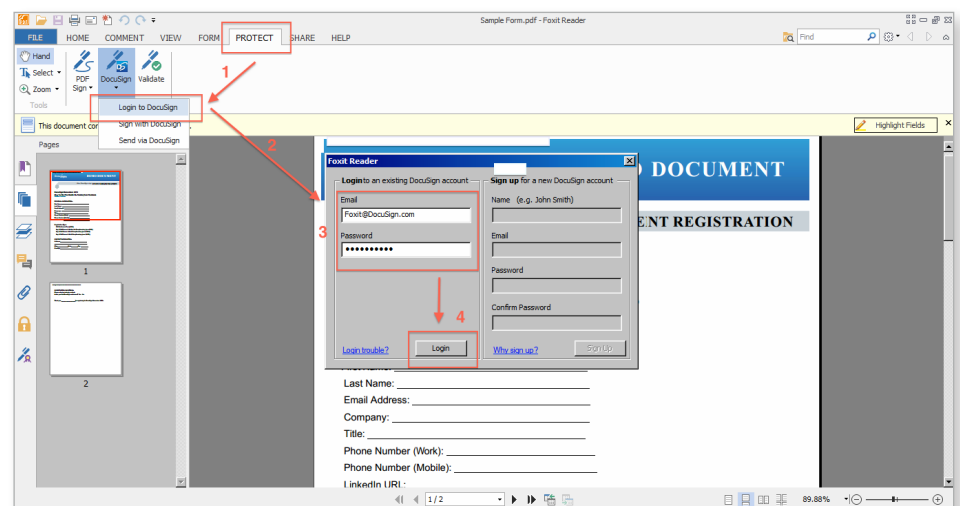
Sample Form.pdf - Foxit Reader

FILE HOME COMMENT VIEW FORM PROTECT SHARE HELP

Find

Hand
Select
Zoom
Tools

PDF Sign
DocuSign
Validate

1

Login to DocuSign
Sign with DocuSign
Send via DocuSign

This document co

Highlight Fields

Pages

2

1

2

Foxit Reader

Login to an existing DocuSign account
Email
Foxit@DocuSign.com
Password
••••••••••

3

Sign up for a new DocuSign account
Name (e.g. John Smith)
Email
Password
Confirm Password

4

Login trouble?
Login
Why sign up?
Sign Up

D DOCUMENT
ENT REGISTRATION

Last Name:
Email Address:
Company:
Title:
Phone Number (Work):
Phone Number (Mobile):
LinkedIn URL:

1 / 2

89.88%